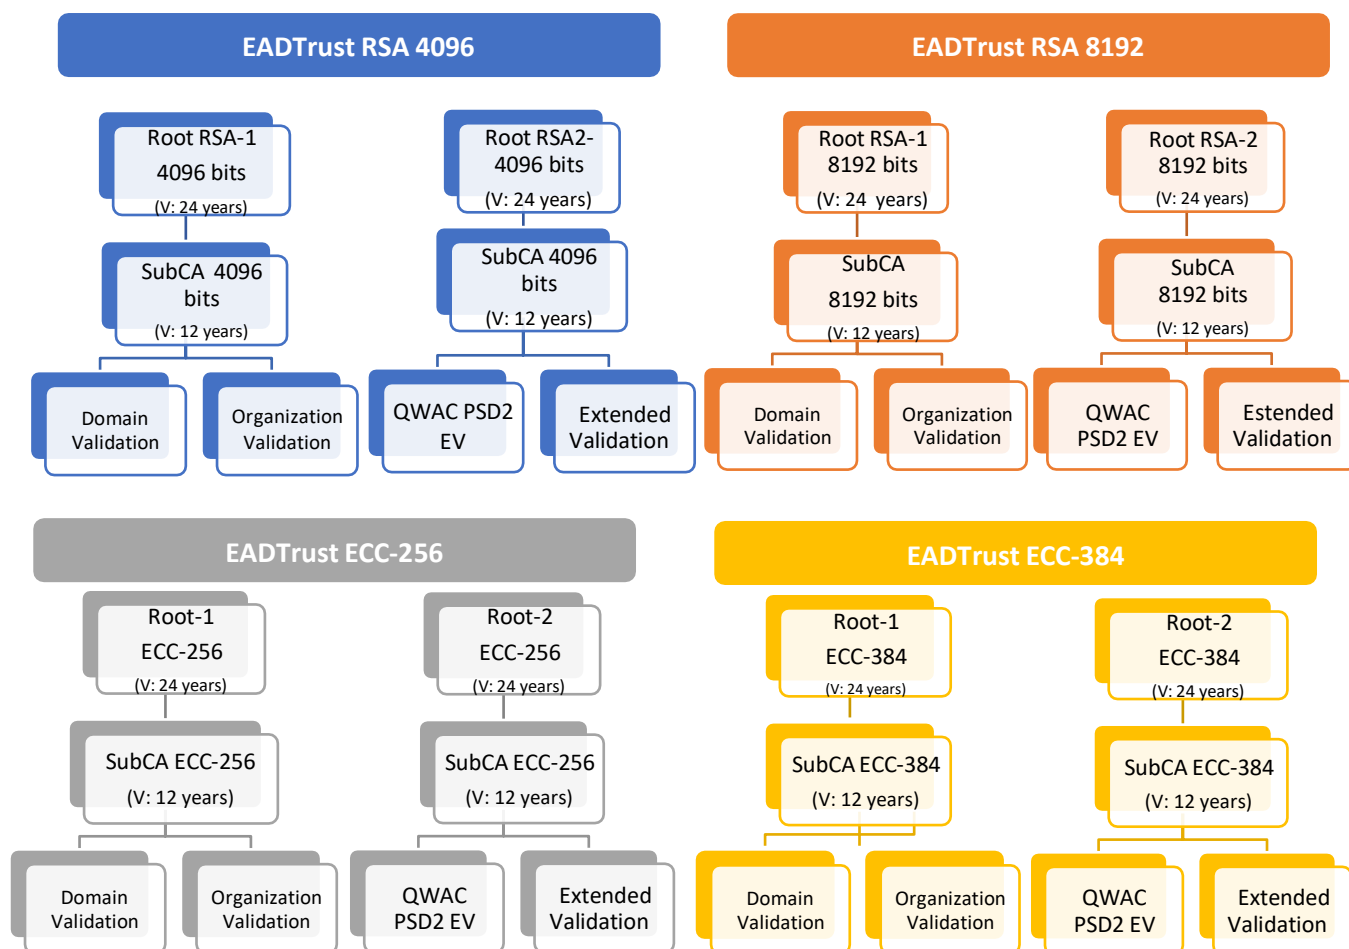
EADTrust RSA 4096

Root RSA-1
4096 bits
(V: 24 years)

SubCA 4096 bits
(V: 12 years)

Domain Validation

Organization Validation

Root RSA2-
4096 bits
(V: 24 years)

SubCA 4096 bits
(V: 12 years)

QWAC PSD2 EV

Extended Validation

EADTrust RSA 8192

Root RSA-1
8192 bits
(V: 24 years)

SubCA
8192 bits
(V: 12 years)

Domain Validation

Organization Validation

Root RSA-2
8192 bits
(V: 24 years)

SubCA
8192 bits
(V: 12 years)

QWAC PSD2 EV

Estended Validation

EADTrust ECC-256

Root-1
ECC-256
(V: 24 years)

SubCA ECC-256
(V: 12 years)

Domain Validation

Organization Validation

Root-2
ECC-256
(V: 24 years)

SubCA ECC-256
(V: 12 years)

QWAC PSD2 EV

Extended Validation

EADTrust ECC-384

Root-1
ECC-384
(V: 24 years)

SubCA ECC-384
(V: 12 years)

Domain Validation

Organization Validation

Root-2
ECC-384
(V: 24 years)

SubCA ECC-384
(V: 12 years)

QWAC PSD2 EV

Extended Validation